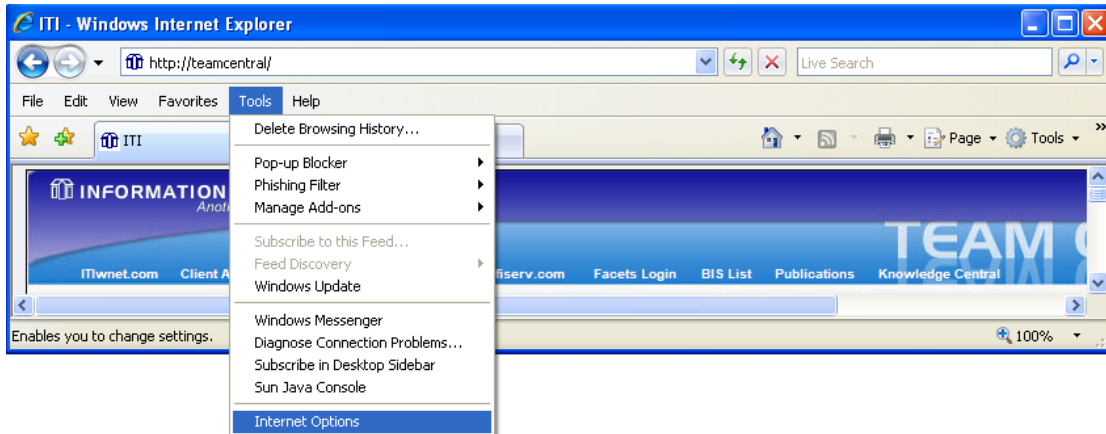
ITI - Windows Internet Explorer

http://teamcentral/

Live Search

File Edit View Favorites Tools Help

ITI

Page Tools

Delete Browsing History...
Pop-up Blocker
Phishing Filter
Manage Add-ons
Subscribe to this Feed...
Feed Discovery
Windows Update
Windows Messenger
Diagnose Connection Problems...
Subscribe in Desktop Sidebar
Sun Java Console
Internet Options

INFORMATION
Anot

TEAM

ITIwnet.com Client A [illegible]fiserv.com Facets Login BIS List Publications Knowledge Central

Enables you to change settings.

100%